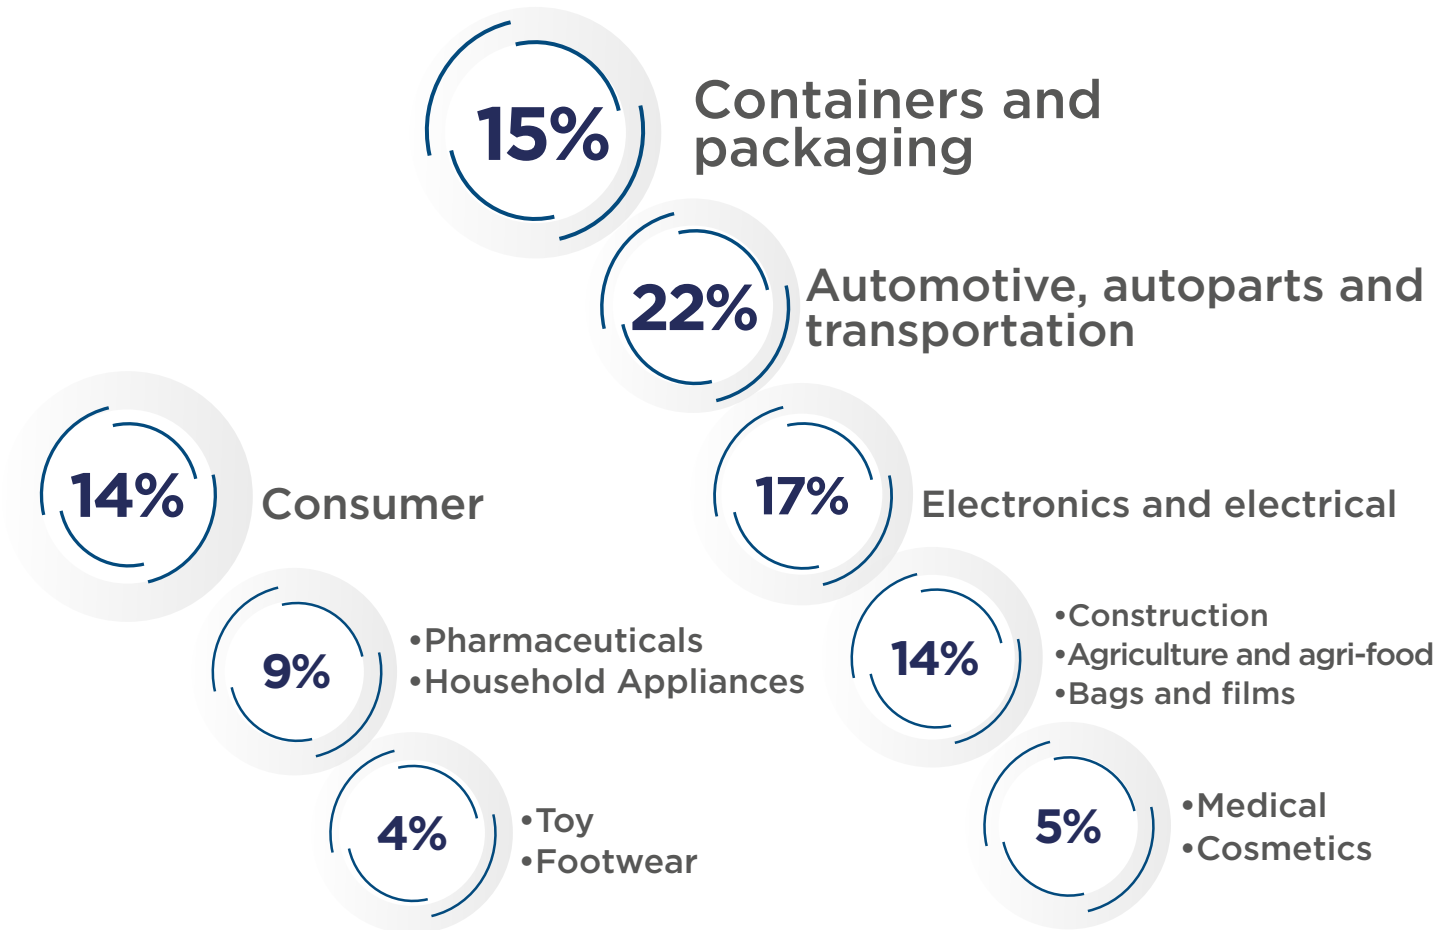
15% Containers and packaging

22% Automotive, autoparts and transportation

14% Consumer

17% Electronics and electrical

9% •Pharmaceuticals
•Household Appliances

14% •Construction
•Agriculture and agri-food
•Bags and films

4% •Toy
•Footwear

5% •Medical
•Cosmetics